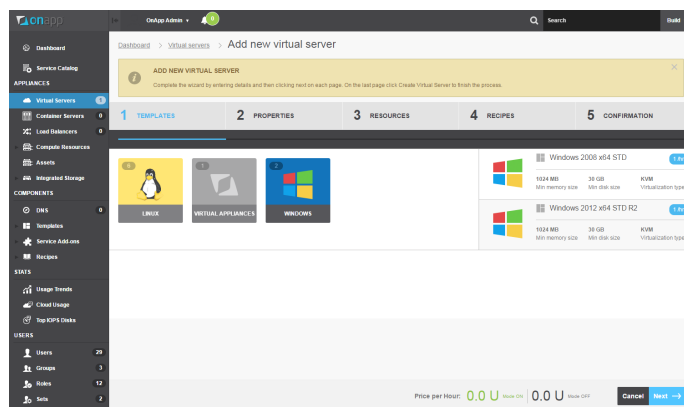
onapp

OnApp Admin ▾ 0

Search

Build

Dashboard

Service Catalog

APPLIANCES

Virtual Servers 1

Container Servers 0

Load Balancers 0

Compute Resources

Assets

Integrated Storage

COMPONENTS

DNS 0

Templates

Service Add-ons

Recipes

STATS

Usage Trends

Cloud Usage

Top IOPS Disks

USERS

Users 29

Groups 3

Roles 12

Sets 2

Dashboard > Virtual servers > Add new virtual server

ADD NEW VIRTUAL SERVER

Complete the wizard by entering details and then clicking next on each page. On the last page click Create Virtual Server to finish the process.

1 TEMPLATES

2 PROPERTIES

3 RESOURCES

4 RECIPES

5 CONFIRMATION

6
LINUX

1
VIRTUAL APPLIANCES

2
WINDOWS

Windows 2008 x64 STD

1024 MB
Min memory size

30 GB
Min disk size

KVM
Virtualization type

Windows 2012 x64 STD R2

1024 MB
Min memory size

30 GB
Min disk size

KVM
Virtualization type

Price per Hour: 0.0 U Mode ON | 0.0 U Mode OFF

Cancel

Next →